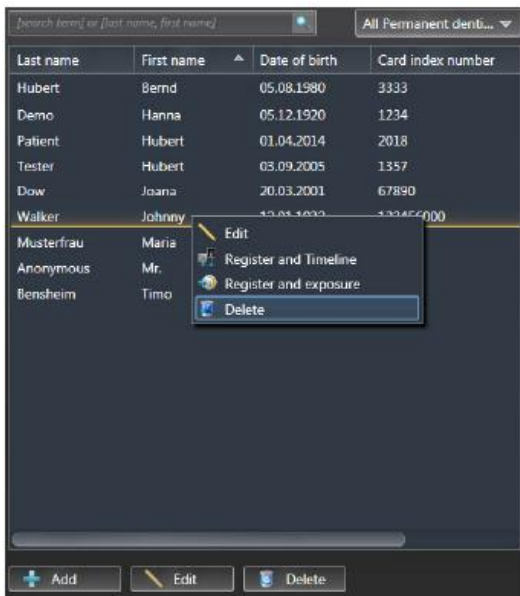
[search term] or [last name, first name]

All Permanent denti...

| Last name | First name | Date of birth | Card index number |
|---|---|---|---|
| Hubert | Bernd | 05.08.1980 | 3333 |
| Demo | Hanna | 05.12.1920 | 1234 |
| Patient | Hubert | 01.04.2014 | 2018 |
| Tester | Hubert | 03.09.2005 | 1357 |
| Dow | Joana | 20.03.2001 | 67890 |
| Walker | Johnny | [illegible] | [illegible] |
| Musterfrau | Maria | | |
| Anonymous | Mr. | | |
| Bensheim | Timo | | |

Edit
Register and Timeline
Register and exposure
Delete

Add
Edit
Delete